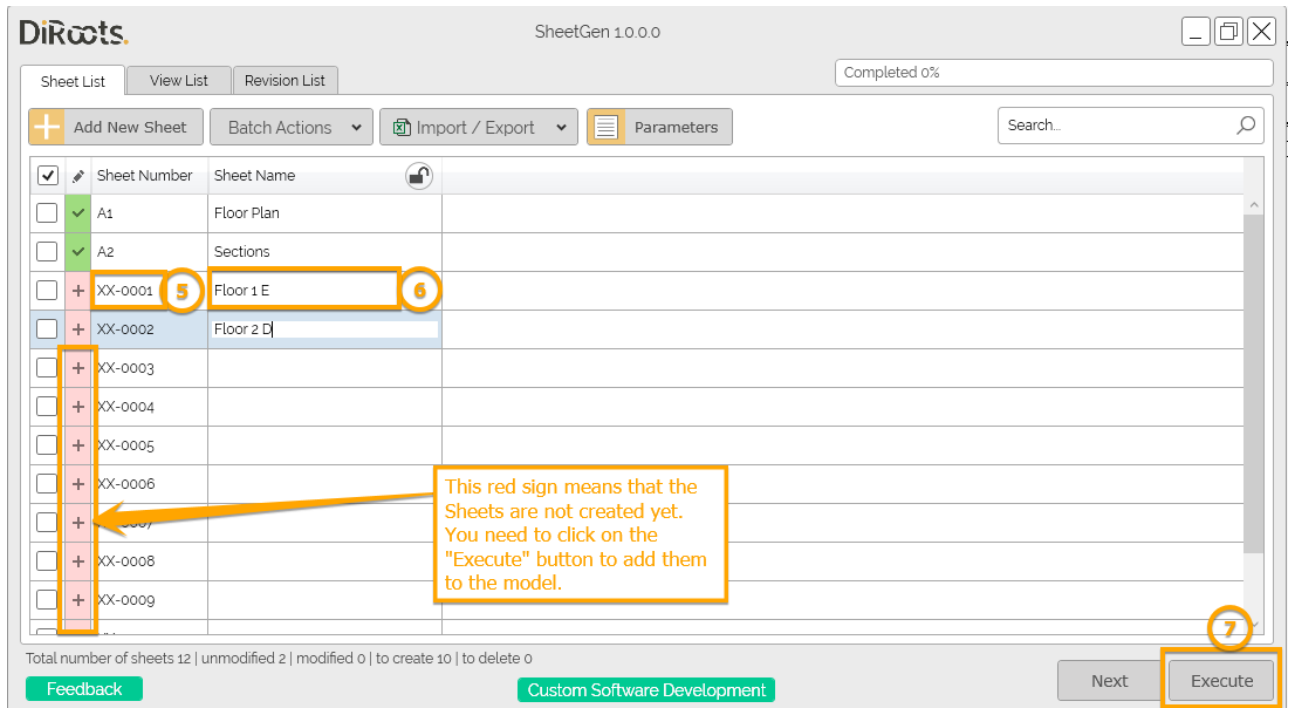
DiRoots.

SheetGen 1.0.0.0

Sheet List | View List | Revision List

Completed 0%

Add New Sheet | Batch Actions | Import / Export | Parameters

Search...

| | | Sheet Number | Sheet Name |
|---|---|---|---|
| | ✓ | A1 | Floor Plan |
| | ✓ | A2 | Sections |
| | + | XX-0001 | Floor 1 E |
| | + | XX-0002 | Floor 2 D |
| | + | XX-0003 | |
| | + | XX-0004 | |
| | + | XX-0005 | |
| | + | XX-0006 | |
| | + | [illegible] | |
| | + | XX-0008 | |
| | + | XX-0009 | |

5

6

This red sign means that the Sheets are not created yet. You need to click on the "Execute" button to add them to the model.

7

Total number of sheets 12 | unmodified 2 | modified 0 | to create 10 | to delete 0

Feedback

Custom Software Development

Next

Execute